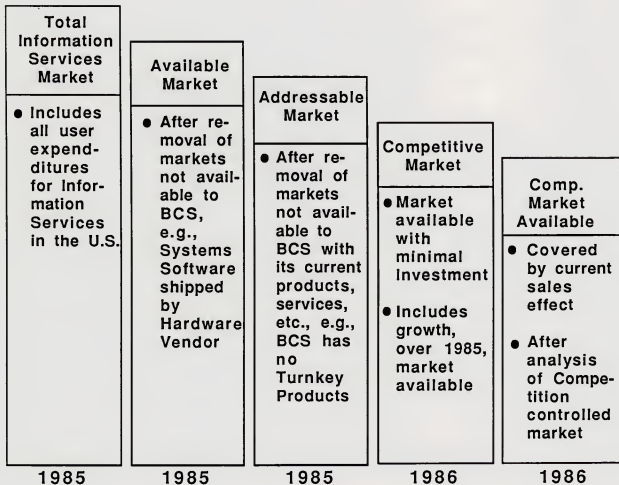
Total Information Services Market

● Includes all user expenditures for Information Services in the U.S.

1985

Available Market

● After removal of markets not available to BCS, e.g., Systems Software shipped by Hardware Vendor

1985

Addressable Market

● After removal of markets not available to BCS with its current products, services, etc., e.g., BCS has no Turnkey Products

1985

Competitive Market

● Market available with minimal Investment

● Includes growth, over 1985, market available

1986

Comp. Market Available

● Covered by current sales effect

● After analysis of Competition controlled market

1986